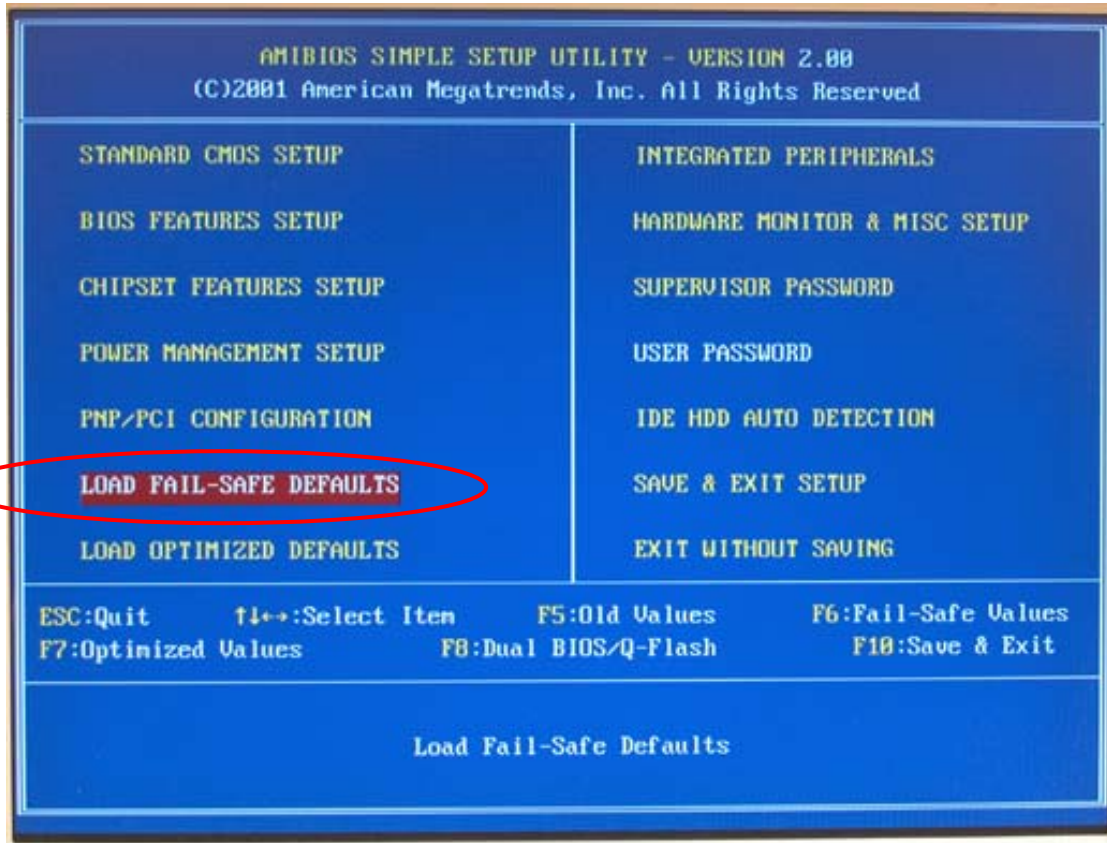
AMIBIOS SIMPLE SETUP UTILITY - VERSION 2.00
(C)2001 American Megatrends, Inc. All Rights Reserved

STANDARD CMOS SETUP

BIOS FEATURES SETUP

CHIPSET FEATURES SETUP

POWER MANAGEMENT SETUP

PNP/PCI CONFIGURATION

LOAD FAIL-SAFE DEFAULTS

LOAD OPTIMIZED DEFAULTS

INTEGRATED PERIPHERALS

HARDWARE MONITOR & MISC SETUP

SUPERVISOR PASSWORD

USER PASSWORD

IDE HDD AUTO DETECTION

SAVE & EXIT SETUP

EXIT WITHOUT SAVING

ESC:Quit ↑↓←→:Select Item F5:Old Values F6:Fail-Safe Values
F7:Optimized Values F8:Dual BIOS/Q-Flash F10:Save & Exit

Load Fail-Safe Defaults